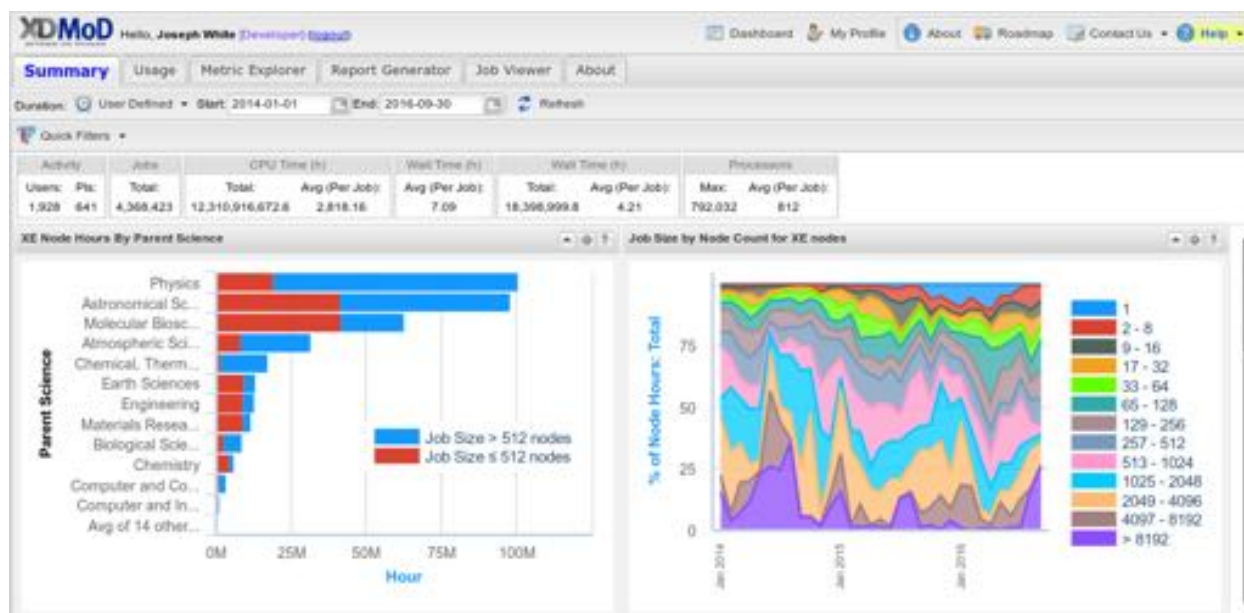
XDMoD Hello, Joseph White (Developer) (logout)

Dashboard My Profile About Roadmap Contact Us Help

Summary Usage Metric Explorer Report Generator Job Viewer About

Duration: User Defined Start: 2014-01-01 End: 2016-09-30 Refresh

Quick Filters

| Activity | | Jobs | CPU Time (h) | | Wait Time (h) | Wall Time (h) | | Processors | |
|---|---|---|---|---|---|---|---|---|---|
| Users: | PIs: | Total: | Total: | Avg (Per Job): | Avg (Per Job): | Total: | Avg (Per Job): | Max: | Avg (Per Job): |
| 1,928 | 641 | 4,368,423 | 12,310,916,672.6 | 2,818.16 | 7.09 | 18,398,999.8 | 4.21 | 792,032 | 812 |

XE Node Hours By Parent Science

Physics
Astronomical Sc...
Molecular Biosc...
Atmospheric Sci...
Chemical, Therm...
Earth Sciences
Engineering
Materials Resea...
Biological Scie...
Chemistry
Computer and Co...
Computer and In...
Avg of 14 other...

Parent Science

Job Size > 512 nodes
Job Size ≤ 512 nodes

0M 25M 50M 75M 100M
Hour

Job Size by Node Count for XE nodes

% of Node Hours: Total

0 25 50 75

Jan 2014 Jan 2015 Jan 2016

1
2 - 8
9 - 16
17 - 32
33 - 64
65 - 128
129 - 256
257 - 512
513 - 1024
1025 - 2048
2049 - 4096
4097 - 8192
> 8192